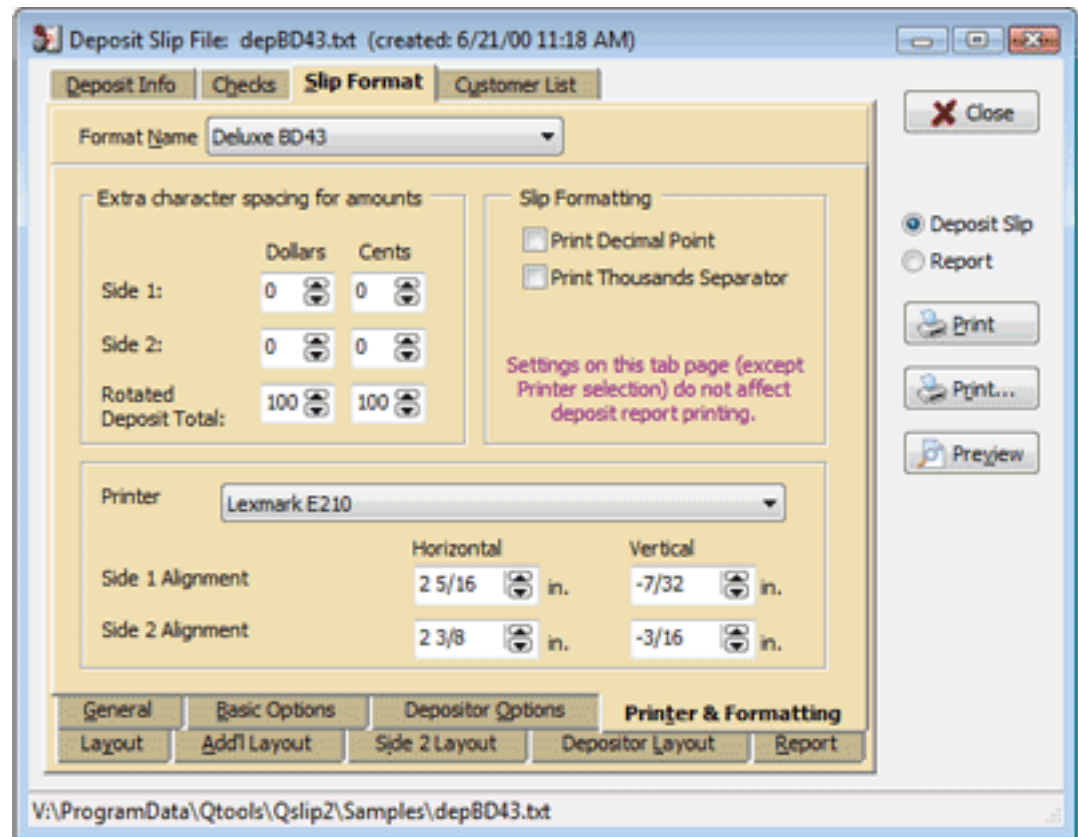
Deposit Slip File: depBD43.txt (created: 6/21/00 11:18 AM)

Deposit Info | Checks | Slip Format | Customer List

Close

Format Name Deluxe BD43

Extra character spacing for amounts

Dollars Cents

Side 1: 0 0

Side 2: 0 0

Rotated Deposit Total: 100 100

Slip Formatting

Print Decimal Point

Print Thousands Separator

Settings on this tab page (except Printer selection) do not affect deposit report printing.

Deposit Slip

Report

Print

Print...

Preview

Printer Lexmark E210

Horizontal Vertical

Side 1 Alignment 2 5/16 in. -7/32 in.

Side 2 Alignment 2 3/8 in. -3/16 in.

General | Basic Options | Depositor Options | Printer & Formatting

Layout | Add'l Layout | Side 2 Layout | Depositor Layout | Report

V:\ProgramData\Qtools\Qslip2\Samples\depBD43.txt